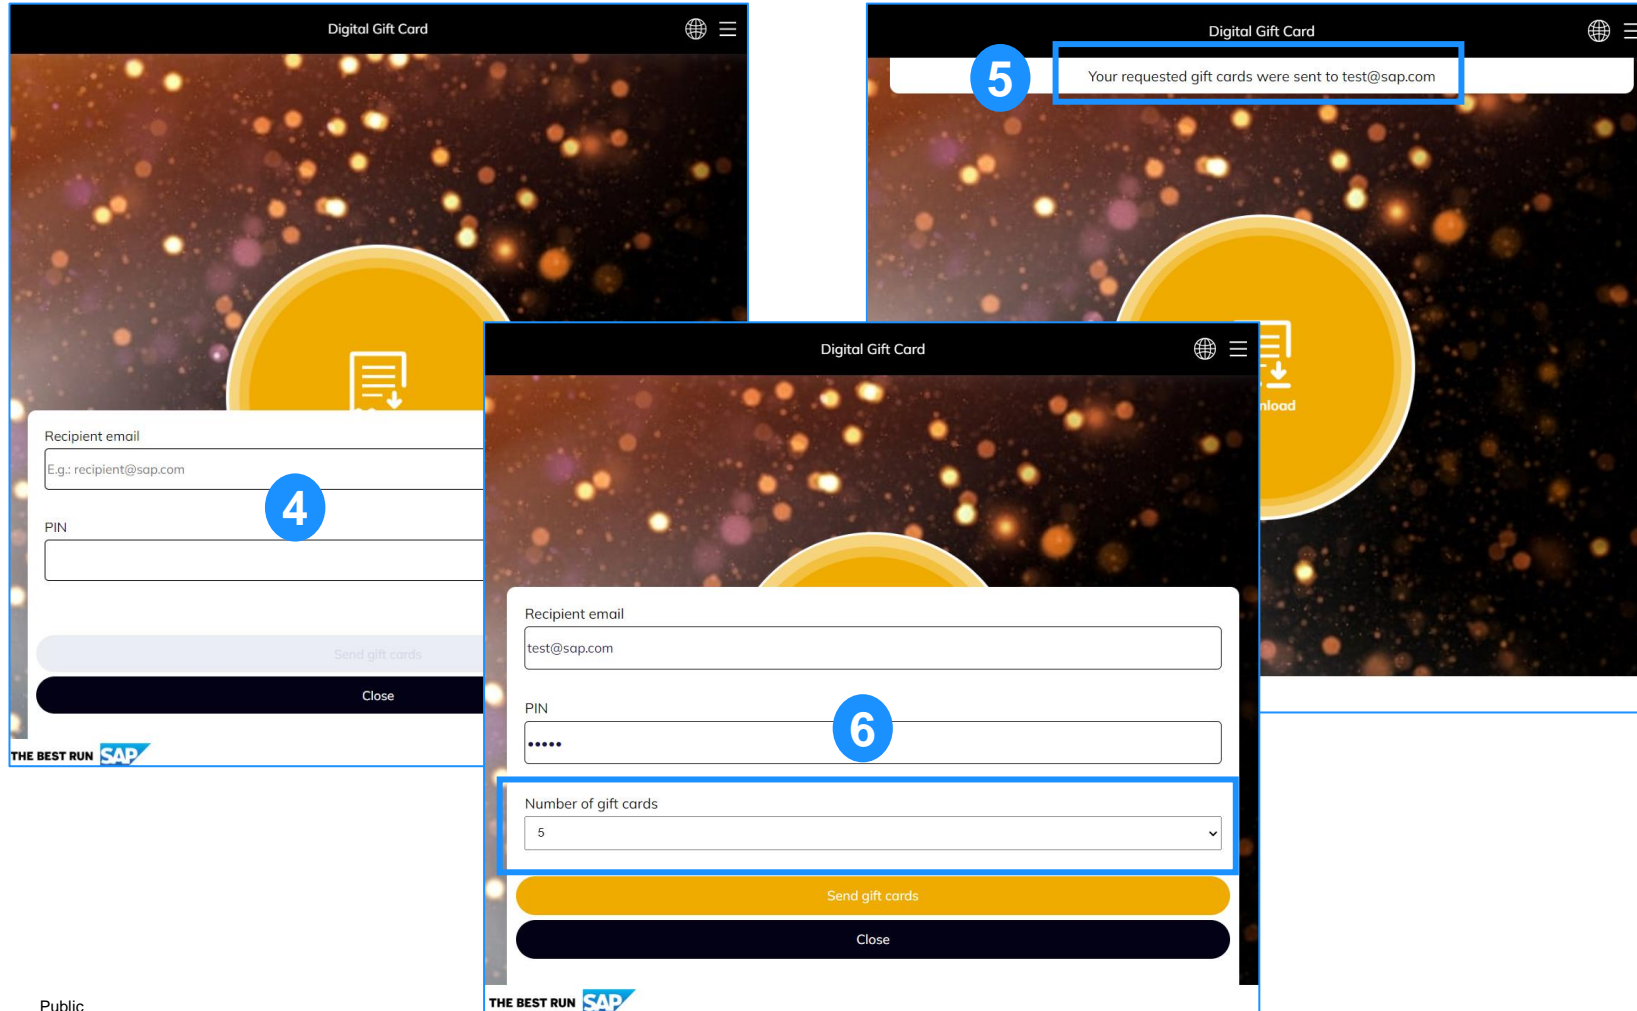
Digital Gift Card

Recipient email

E.g.: recipient@sap.com

4

PIN

Send gift cards

Close

THE BEST RUN SAP

Digital Gift Card

5

Your requested gift cards were sent to test@sap.com

nload

Digital Gift Card

Recipient email

test@sap.com

PIN

•••••

6

Number of gift cards

5

Send gift cards

Close

THE BEST RUN SAP

Public